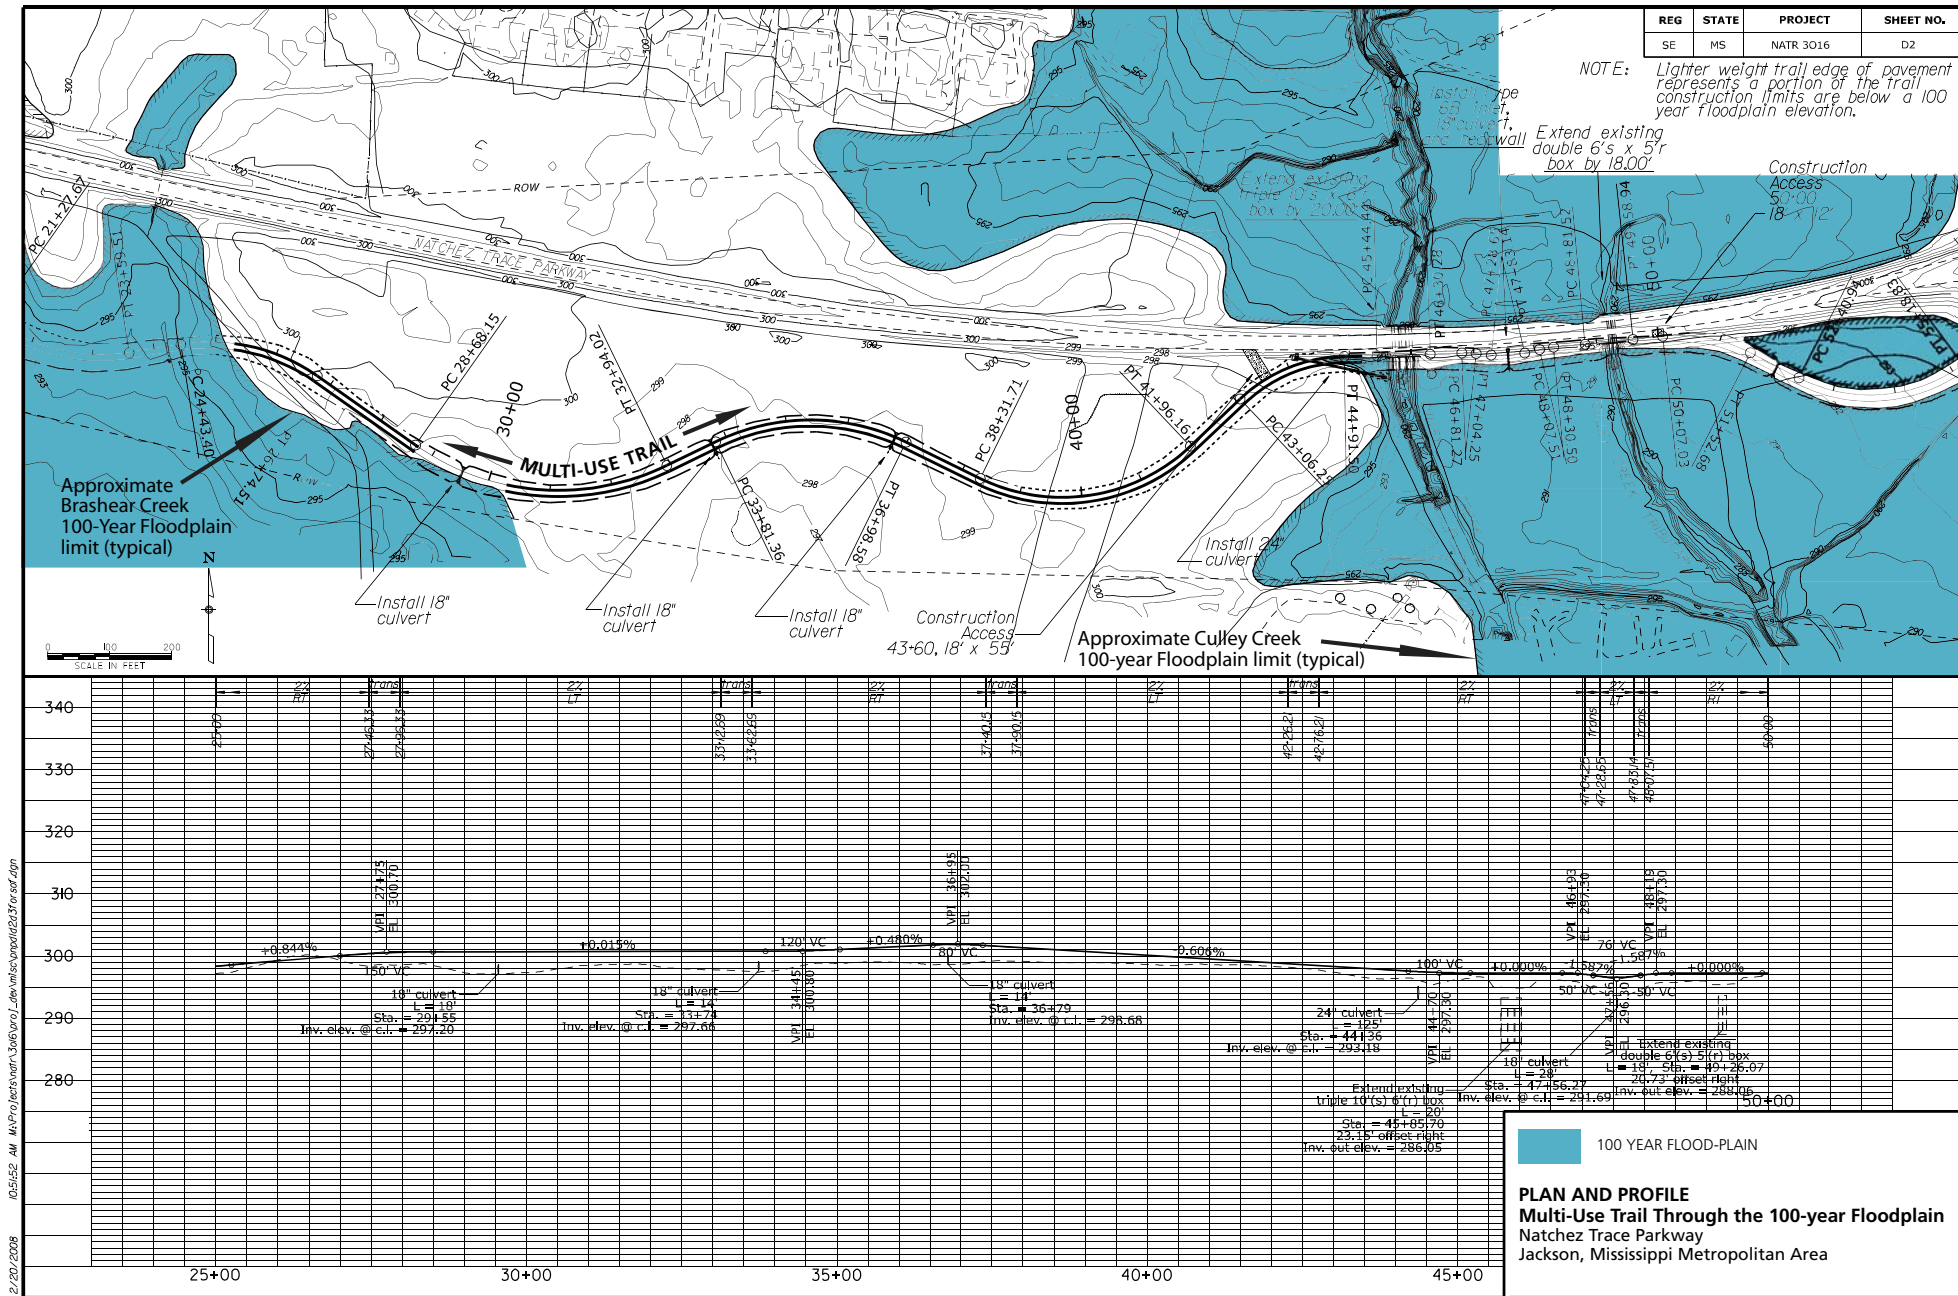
| REG | STATE | PROJECT | SHEET NO. |
|---|---|---|---|
| SE | MS | NATR 3016 | D2 |

NOTE: Lighter weight trail edge of pavement represents a portion of the trail construction limits are below a 100 year floodplain elevation.

Extend existing double 6's x 5'r box by 18.00'

Extend existing triple 10's x 6'r box by 20.00'

Construction Access 50+00 18' x 12'

NATCHEZ TRACE PARKWAY

ROW

PC 21+27.67

PT 22+39.51

PC 24+43.40

PT 25+74.51

PC 28+68.15

30+00

PT 32+94.02

PC 33+81.36

PT 36+98.58

PC 38+31.71

40+00

PT 41+96.16

PC 43+06.25

PT 44+91.30

PC 45+44.42

PT 46+39.28

PC 46+81.27

PT 47+04.25

PC 47+26.67

PT 47+53.14

PC 48+07.51

PT 48+30.50

PC 48+81.52

PT 49+58.94

50+00

PC 50+07.03

PT 51+52.89

MULTI-USE TRAIL

Approximate Brashear Creek 100-Year Floodplain limit (typical)

Install 18" culvert

Install 18" culvert

Install 18" culvert

Construction Access 43+60, 18' x 55'

Install 24" culvert

Approximate Culley Creek 100-year Floodplain limit (typical)

N

0 100 200
SCALE IN FEET

340
330
320
310
300
290
280

2% RT
trans
2% LT
trans
2% RT
trans
2% LT
trans
2% RT
trans
2% LT
trans
2% RT

25+00
27+46.13
27+96.13
33+12.69
33+62.69
37+40.15
37+90.15
42+26.21
42+76.21
47+04.25
47+28.65
47+83.14
48+07.51
50+00

VPI 27+75
EL 300.70

VPI 36+95
EL 302.00

VPI 34+45
EL 300.80

VPI 44+70
EL 297.30

VPI 46+93
EL 297.50

VPI 48+19
EL 297.30

VPI 47+55
EL 296.30

+0.844%
150' VC
+0.015%
120' VC
+0.480%
80' VC
-0.606%
100' VC
+0.000%
-1.587%
76' VC
+1.587%
+0.000%
50' VC
50' VC

18" culvert
L = 18'
Sta. = 29+55
Inv. elev. @ c.l. = 297.20

18" culvert
L = 14'
Sta. = 33+74
Inv. elev. @ c.l. = 297.66

18" culvert
L = 14'
Sta. = 36+79
Inv. elev. @ c.l. = 298.68

24" culvert
L = 125'
Sta. = 44+36
Inv. elev. @ c.l. = 293.18

Extend existing triple 10'(s) 6'(r) box
L = 20'
Sta. = 45+85.70
23.15' offset right
Inv. out elev. = 286.05

18" culvert
L = 28'
Sta. = 47+56.27
Inv. elev. @ c.l. = 291.69

Extend existing double 6'(s) 5'(r) box
L = 18', Sta. = 49+26.07
20.73' offset right
Inv. out elev. = 288.06

50+00

25+00
30+00
35+00
40+00
45+00

100 YEAR FLOOD-PLAIN

PLAN AND PROFILE
Multi-Use Trail Through the 100-year Floodplain
Natchez Trace Parkway
Jackson, Mississippi Metropolitan Area

2/20/2008 10:51:52 AM